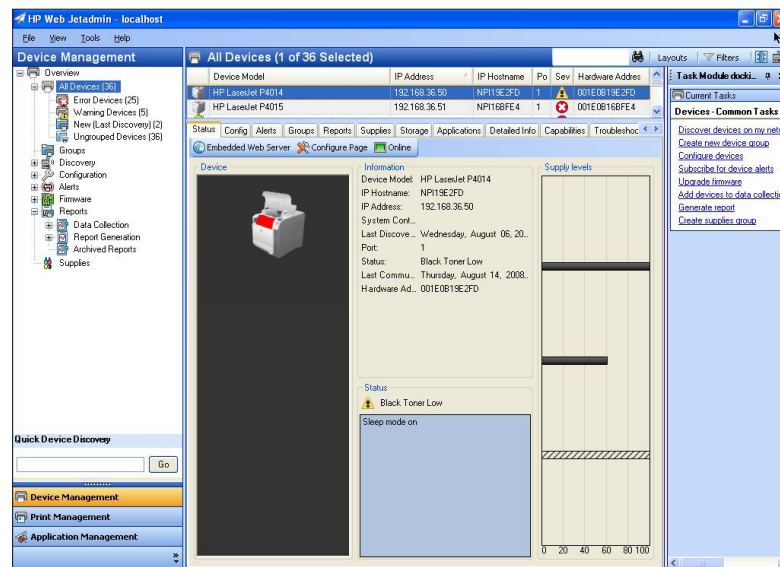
HP Web Jetadmin - localhost

File View Tools Help

Device Management

Overview
All Devices (36)
Error Devices (25)
Warning Devices (5)
New (Last Discovery) (2)
Ungrouped Devices (36)
Groups
Discovery
Configuration
Alerts
Firmware
Reports
Data Collection
Report Generation
Archived Reports
Supplies

Quick Device Discovery

Go

Device Management
Print Management
Application Management

All Devices (1 of 36 Selected)

Layouts Filters

| Device Model | IP Address | IP Hostname | Po | Sev | Hardware Addres |
|---|---|---|---|---|---|
| HP LaserJet P4014 | 192.168.36.50 | NPI19E2FD | 1 | | 001E0B19E2FD |
| HP LaserJet P4015 | 192.168.36.51 | NPI16BFE4 | 1 | | 001E0B16BFE4 |

Status Config Alerts Groups Reports Supplies Storage Applications Detailed Info Capabilities Troubleshoo

Embedded Web Server Configure Page Online

Device

Information
Device Model: HP LaserJet P4014
IP Hostname: NPI19E2FD
IP Address: 192.168.36.50
System Cont...
Last Discove... Wednesday, August 06, 20...
Port: 1
Status: Black Toner Low
Last Commu... Thursday, August 14, 2008...
Hardware Ad... 001E0B19E2FD

Status
Black Toner Low
Sleep mode on

Supply levels
0 20 40 60 80 100

Task Module docki...
Current Tasks
Devices - Common Tasks
Discover devices on my netw
Create new device group
Configure devices
Subscribe for device alerts
Upgrade firmware
Add devices to data collecti
Generate report
Create supplies group